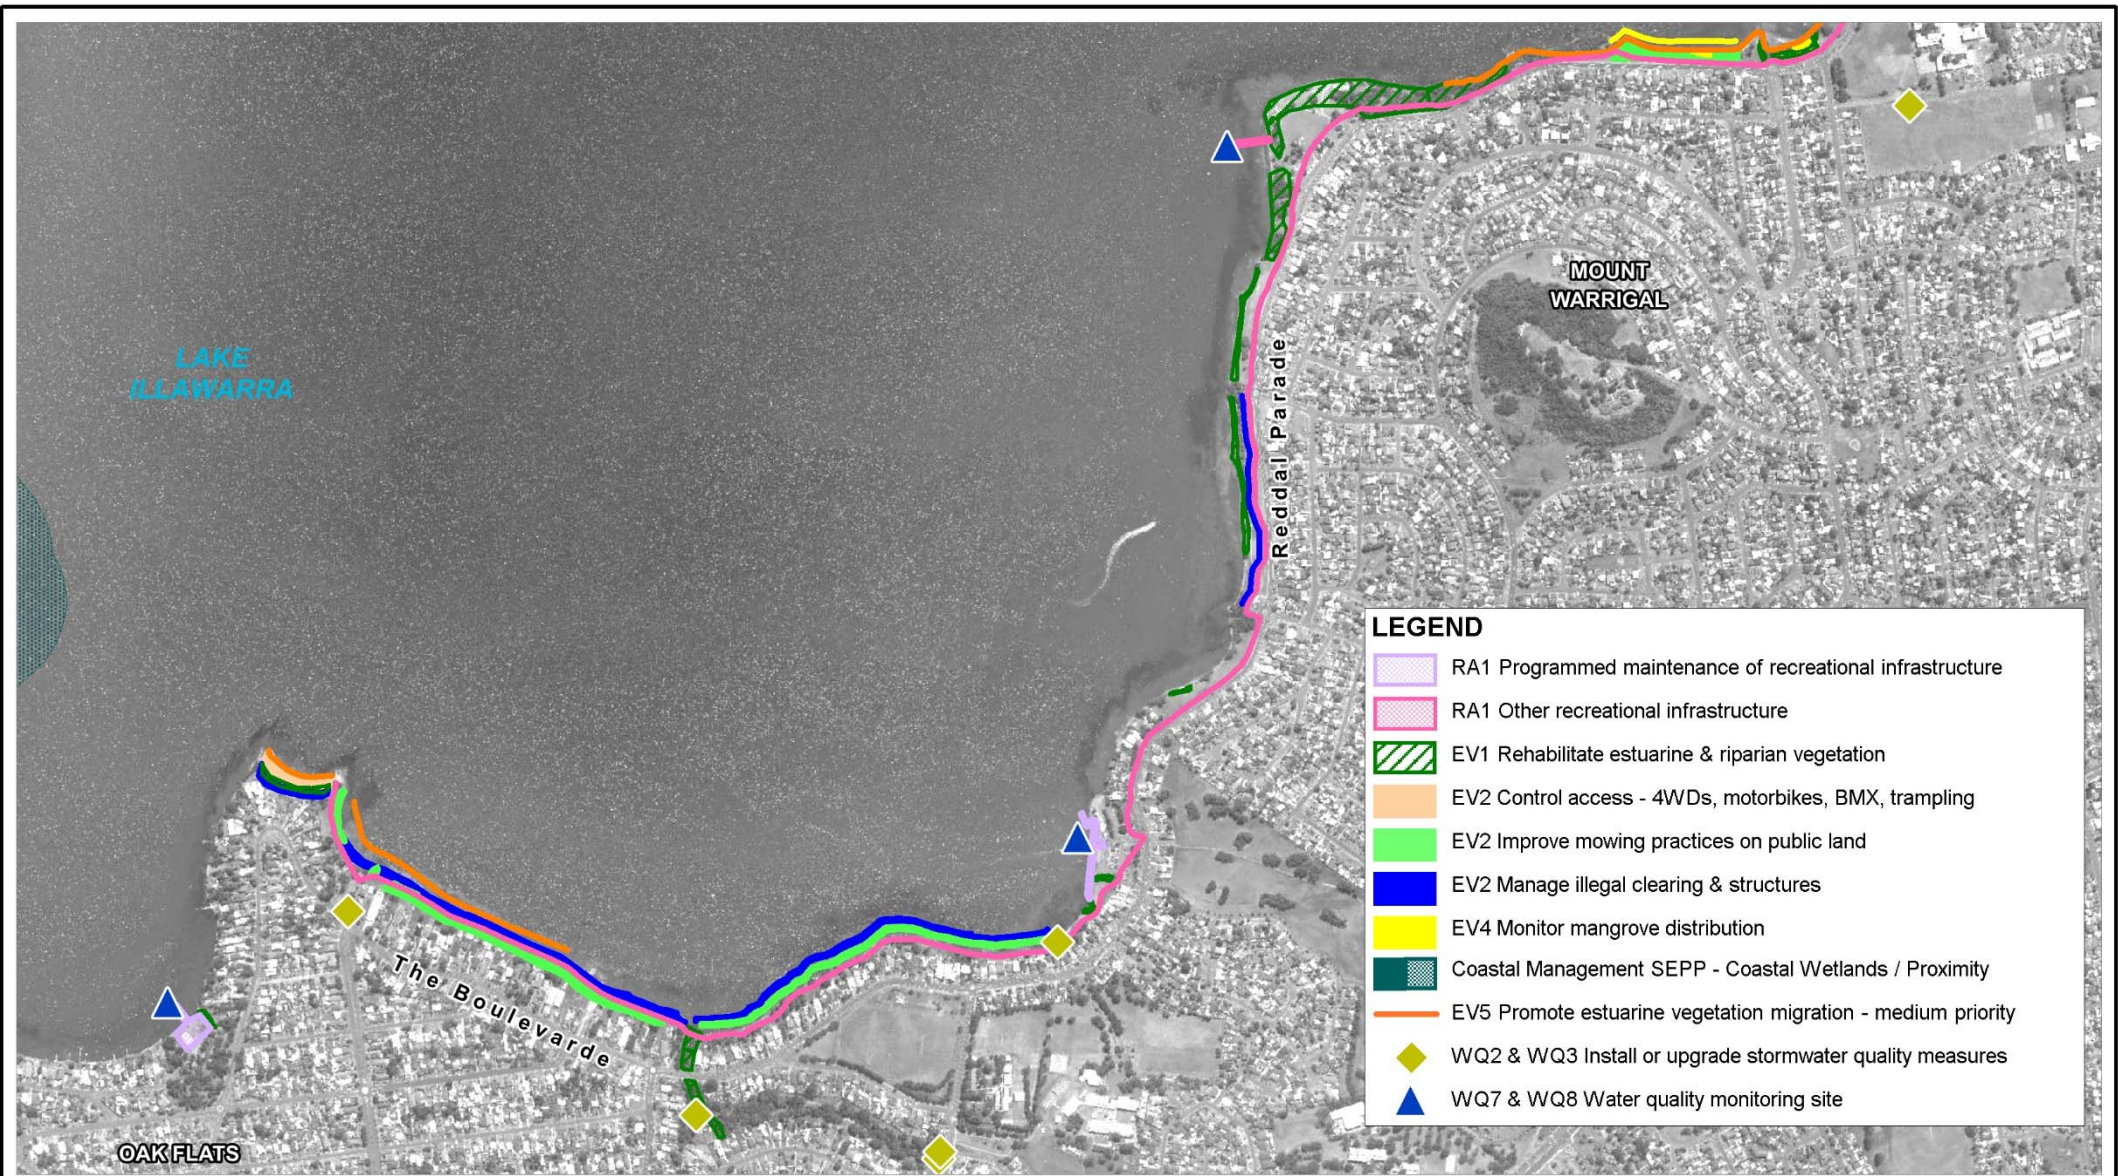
LAKE ILLAWARRA

MOUNT WARRIGAL

Reddal Parade

The Boulevarde

OAK FLATS

LEGEND
RA1 Programmed maintenance of recreational infrastructure
RA1 Other recreational infrastructure
EV1 Rehabilitate estuarine & riparian vegetation
EV2 Control access - 4WDs, motorbikes, BMX, trampling
EV2 Improve mowing practices on public land
EV2 Manage illegal clearing & structures
EV4 Monitor mangrove distribution
Coastal Management SEPP - Coastal Wetlands / Proximity
EV5 Promote estuarine vegetation migration - medium priority
WQ2 & WQ3 Install or upgrade stormwater quality measures
WQ7 & WQ8 Water quality monitoring site